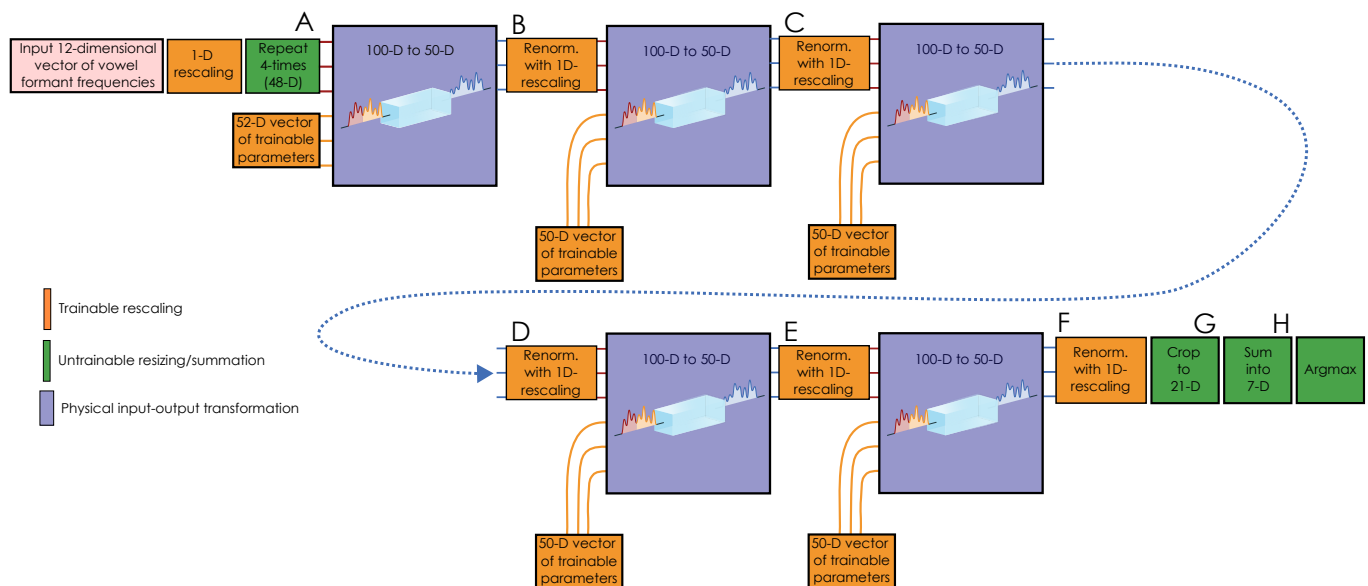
A

B

C

Input 12-dimensional vector of vowel formant frequencies

1-D rescaling

Repeat 4-times (48-D)

100-D to 50-D

Renorm. with 1D-rescaling

100-D to 50-D

Renorm. with 1D-rescaling

100-D to 50-D

52-D vector of trainable parameters

50-D vector of trainable parameters

50-D vector of trainable parameters

Trainable rescaling

Untrainable resizing/summation

Physical input-output transformation

D

E

F

G

H

Renorm. with 1D-rescaling

100-D to 50-D

Renorm. with 1D-rescaling

100-D to 50-D

Renorm. with 1D-rescaling

Crop to 21-D

Sum into 7-D

Argmax

50-D vector of trainable parameters

50-D vector of trainable parameters